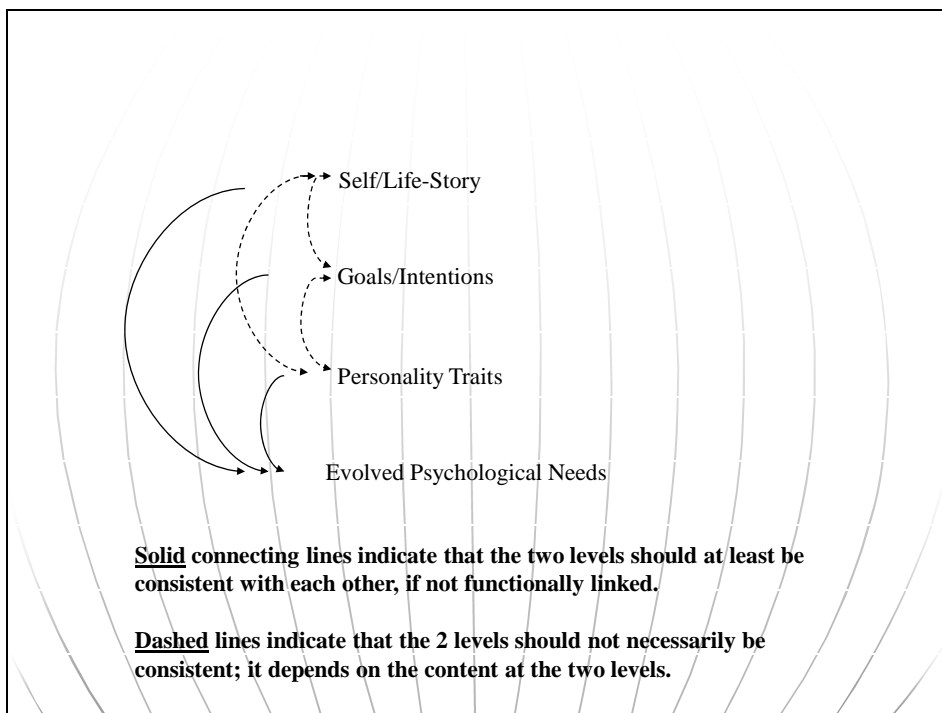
Self/Life-Story

Goals/Intentions

Personality Traits

Evolved Psychological Needs

Solid connecting lines indicate that the two levels should at least be consistent with each other, if not functionally linked.

Dashed lines indicate that the 2 levels should not necessarily be consistent; it depends on the content at the two levels.